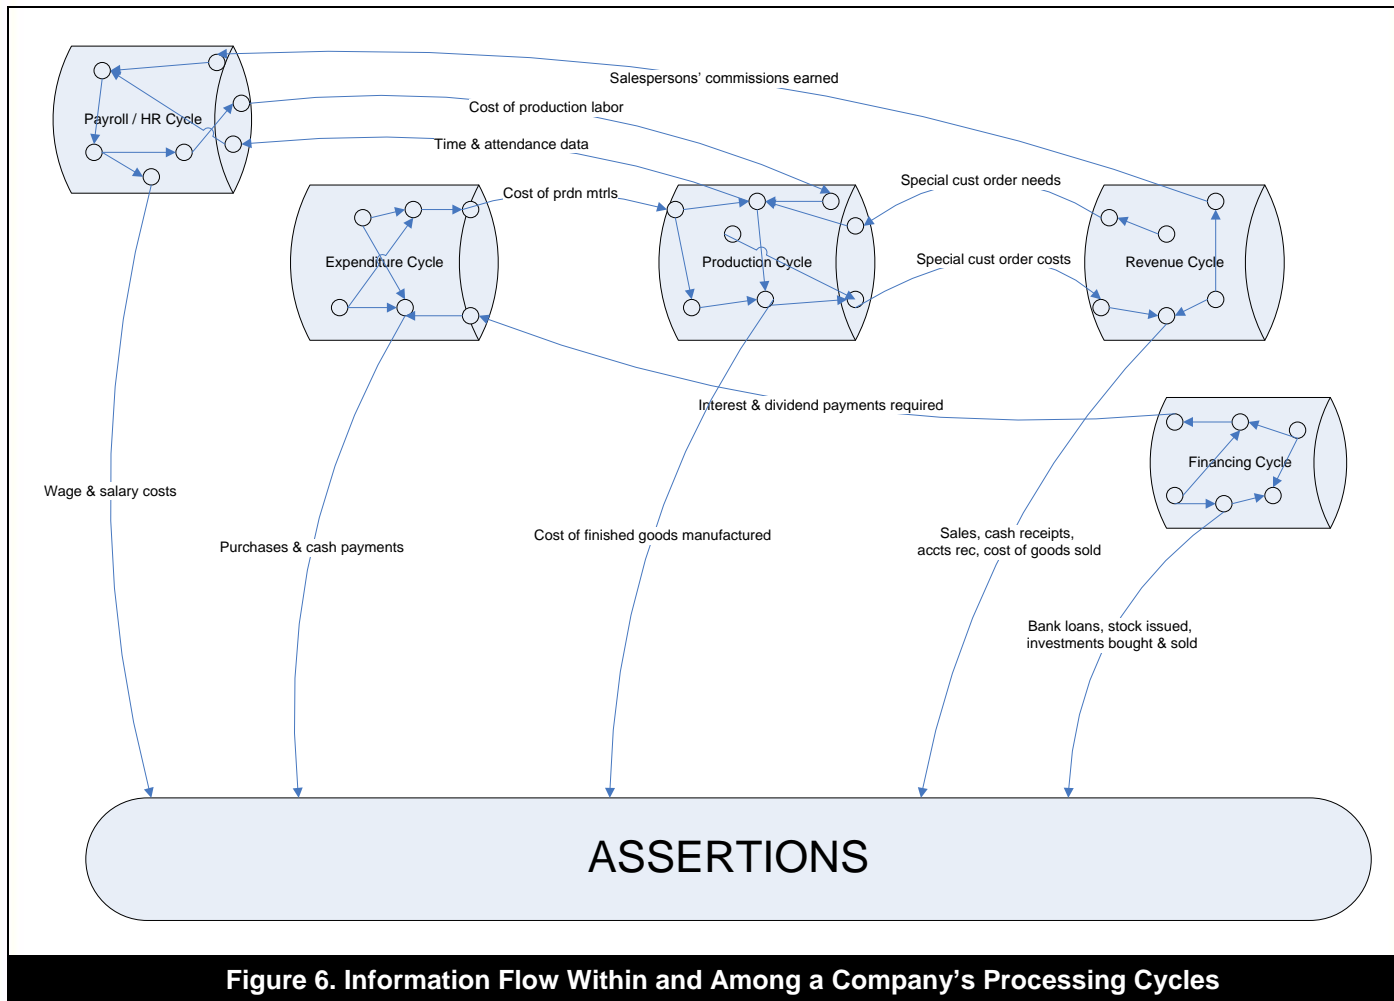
Salespersons' commissions earned

Payroll / HR Cycle

Cost of production labor

Time & attendance data

Cost of prdn mtrls

Special cust order needs

Expenditure Cycle

Production Cycle

Special cust order costs

Revenue Cycle

Interest & dividend payments required

Financing Cycle

Wage & salary costs

Purchases & cash payments

Cost of finished goods manufactured

Sales, cash receipts, accts rec, cost of goods sold

Bank loans, stock issued, investments bought & sold

ASSERTIONS

Figure 6. Information Flow Within and Among a Company's Processing Cycles